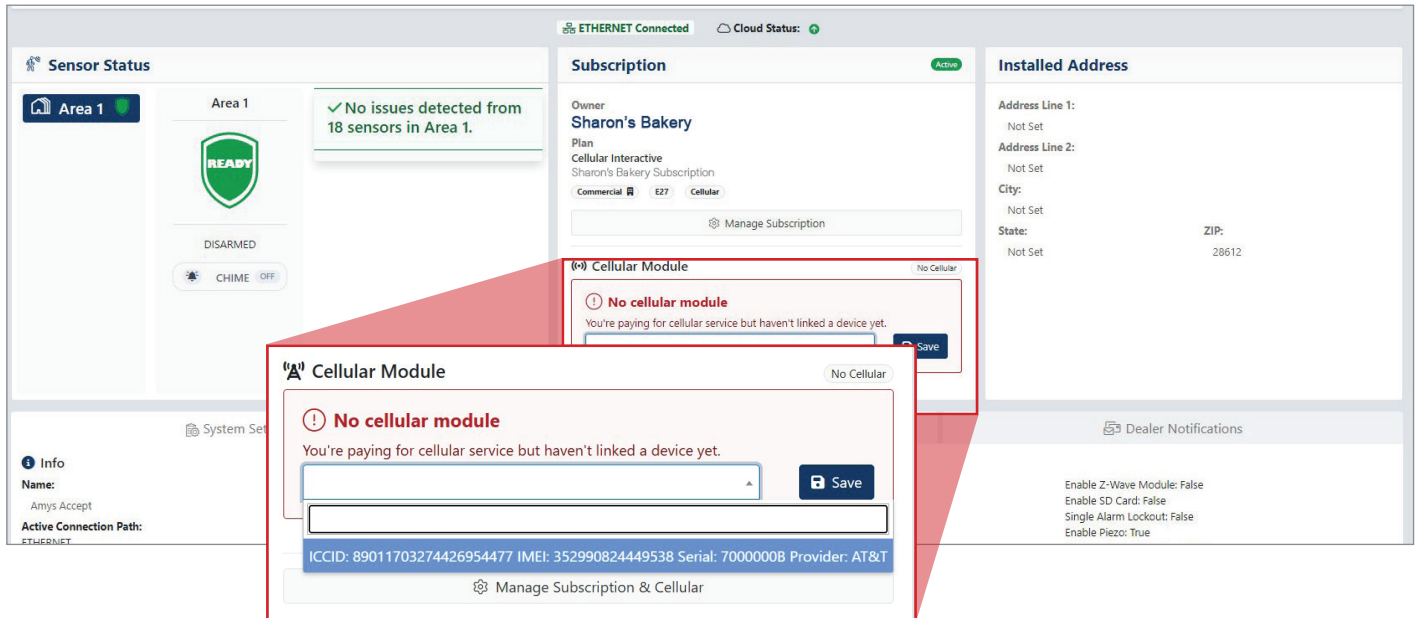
ETHERNET Connected Cloud Status:

Sensor Status

Area 1

Area 1

READY

DISARMED

CHIME OFF

✓ No issues detected from 18 sensors in Area 1.

Subscription

Active

Owner
Sharon's Bakery
Plan
Cellular Interactive
Sharon's Bakery Subscription
Commercial E27 Cellular

Manage Subscription

Cellular Module
No Cellular
No cellular module
You're paying for cellular service but haven't linked a device yet.
Save

Installed Address

Address Line 1:
Not Set
Address Line 2:
Not Set
City:
Not Set
State:
Not Set
ZIP:
28612

System Set

Info
Name:
Amys Accept
Active Connection Path:
ETHERNET

Dealer Notifications

Enable Z-Wave Module: False
Enable SD Card: False
Single Alarm Lockout: False
Enable Piezo: True

Cellular Module
No Cellular
No cellular module
You're paying for cellular service but haven't linked a device yet.
Save
ICCID: 8901170327442695 4477 IMEI: 352990824449538 Serial: 7000000B Provider: AT&T
Manage Subscription & Cellular